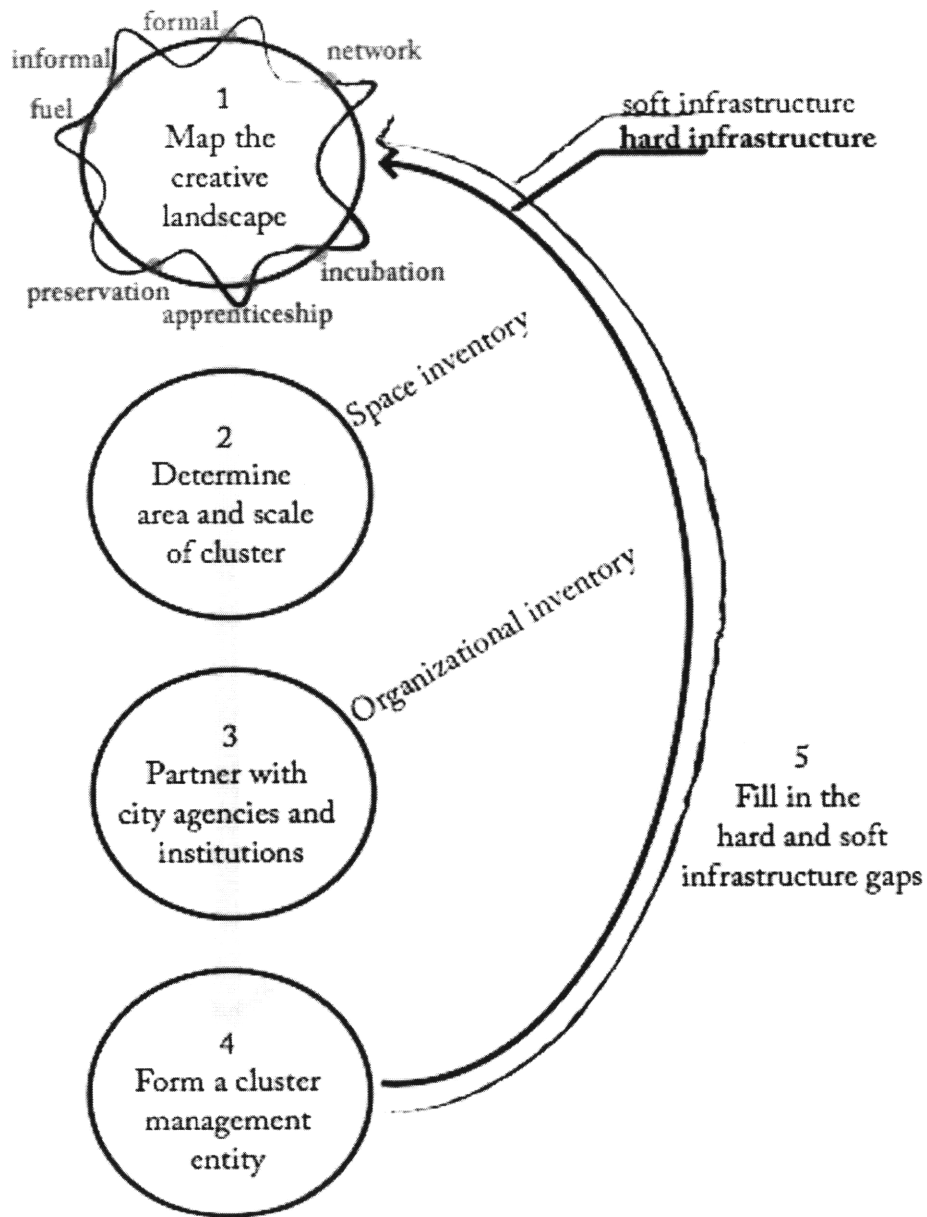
formal
informal
network
fuel
1
Map the creative landscape
soft infrastructure
**hard infrastructure**
incubation
preservation
apprenticeship
Space inventory
2
Determine area and scale of cluster
Organizational inventory
3
Partner with city agencies and institutions
5
Fill in the hard and soft infrastructure gaps
4
Form a cluster management entity